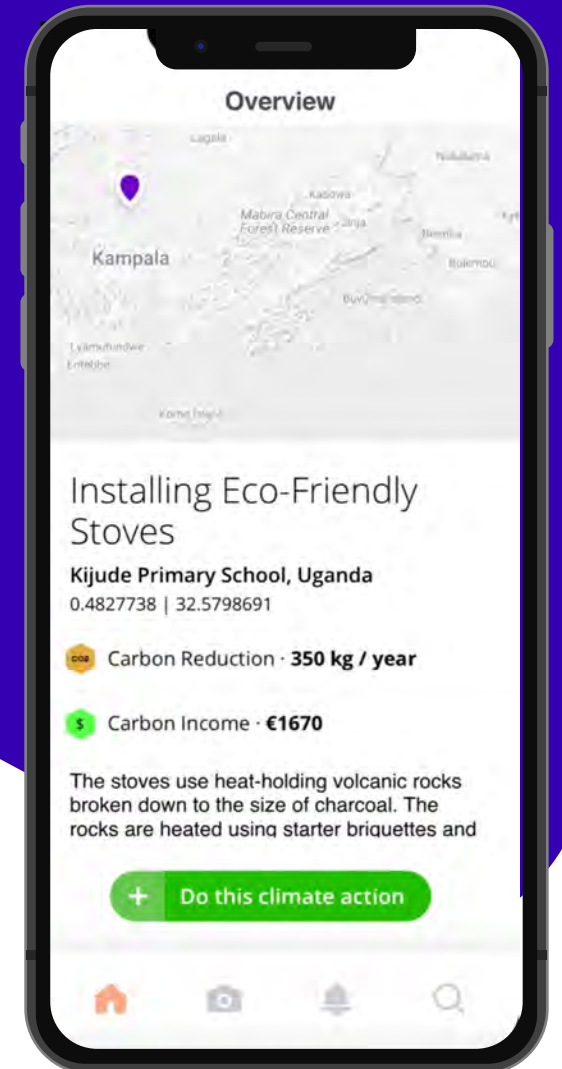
Overview

Lugala

Nakabira

Kasowa

Mabira Central Forest Reserve

Jinja

Kampala

Buikwe

Bukimou

Buvuma Island

Lyamuhindwe

Entebbe

Koome Island

Installing Eco-Friendly Stoves

Kijude Primary School, Uganda

0.4827738 | 32.5798691

CO2 Carbon Reduction · **350 kg / year**

$ Carbon Income · **€1670**

The stoves use heat-holding volcanic rocks broken down to the size of charcoal. The rocks are heated using starter briquettes and

+ Do this climate action